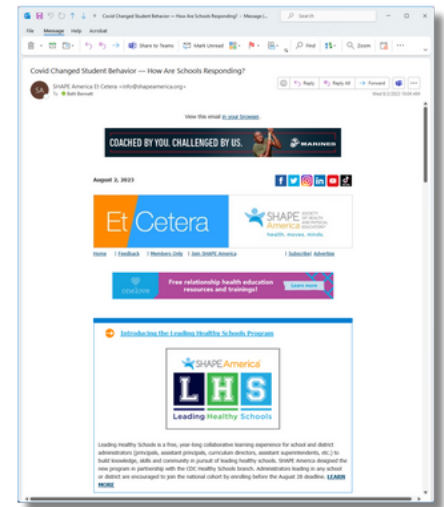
Covid Changed Student Behavior — How Are Schools Responding? - Message (...)

Search

File Message Help Acrobat

Share to Teams Mark Unread Find Zoom

Covid Changed Student Behavior — How Are Schools Responding?

SA

SHAPE America Et Cetera <info@shapeamerica.org>

To Beth Bennett

Reply Reply All Forward

Wed 8/2/2023 10:04 AM

View this email in your browser.

COACHED BY YOU. CHALLENGED BY US. MARINES

August 2, 2023

Et Cetera

SHAPE America SOCIETY OF HEALTH AND PHYSICAL EDUCATORS health. moves. minds.

Home | Feedback | Members Only | Join SHAPE America | Subscribe | Advertise

one love Free relationship health education resources and trainings! Learn more

Introducing the Leading Healthy Schools Program

SHAPE America

LHS

Leading Healthy Schools

Leading Healthy Schools is a free, year-long collaborative learning experience for school and district administrators (principals, assistant principals, curriculum directors, assistant superintendents, etc.) to build knowledge, skills and community in pursuit of leading healthy schools. SHAPE America designed the new program in partnership with the CDC Healthy Schools branch. Administrators leading in any school or district are encouraged to join the national cohort by enrolling before the August 28 deadline. LEARN MORE